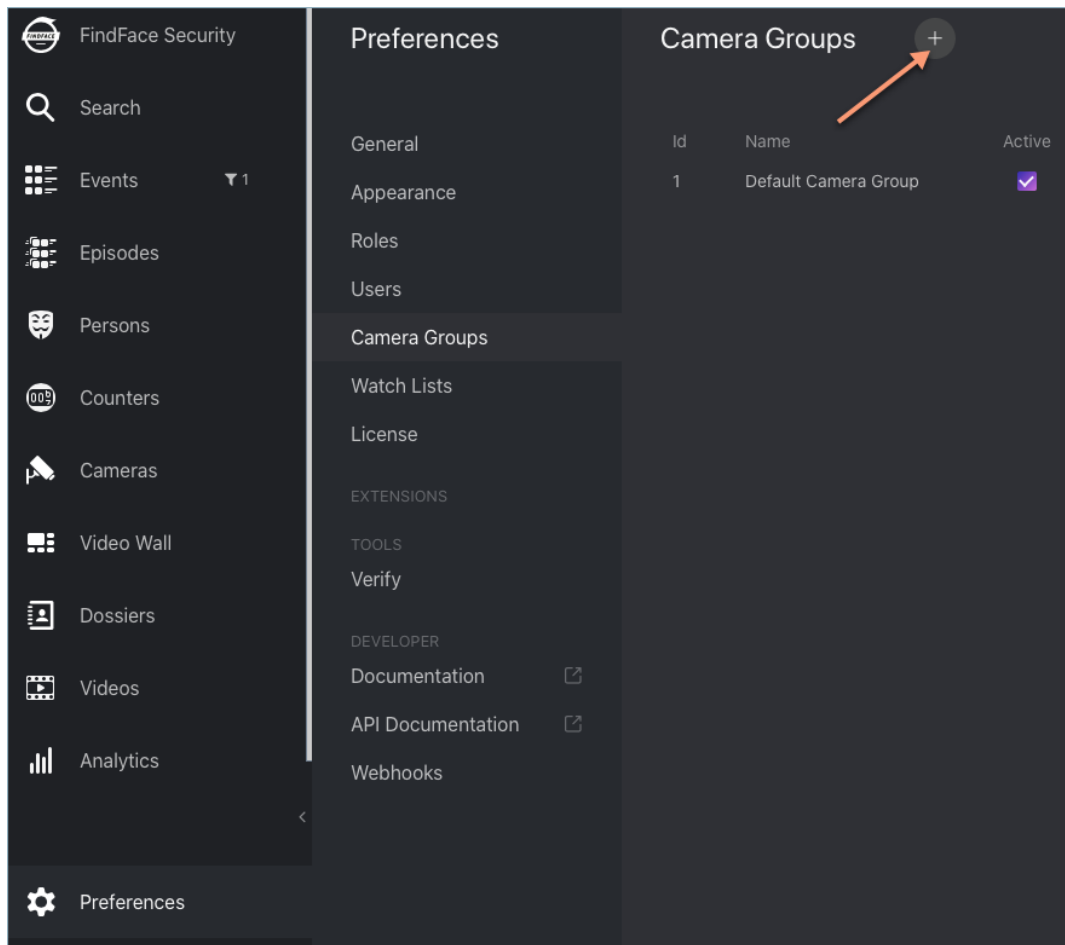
FindFace Security
Search
Events 1
Episodes
Persons
Counters
Cameras
Video Wall
Dossiers
Videos
Analytics
Preferences

Preferences
General
Appearance
Roles
Users
Camera Groups
Watch Lists
License
EXTENSIONS
TOOLS
Verify
DEVELOPER
Documentation
API Documentation
Webhooks

Camera Groups +

| Id | Name | Active |
|---|---|---|
| 1 | Default Camera Group | ✓ |